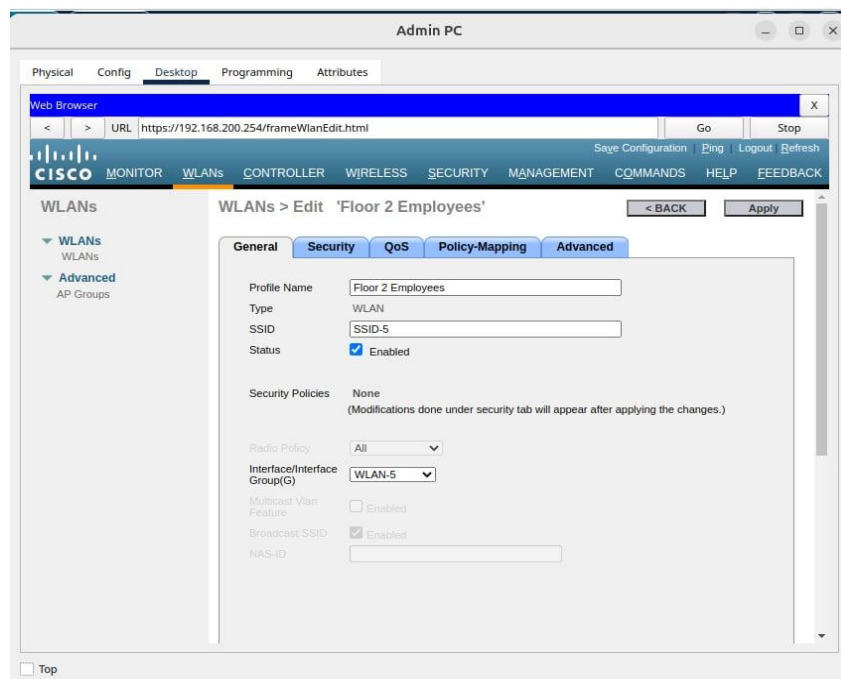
Admin PC

Physical Config Desktop Programming Attributes

Web Browser

X

< > URL https://192.168.200.254/frameWlanEdit.html Go Stop

Save Configuration | Ping | Logout | Refresh

cisco MONITOR WLANs CONTROLLER WIRELESS SECURITY MANAGEMENT COMMANDS HELP FEEDBACK

WLANs

▼ WLANs
WLANs

▼ Advanced
AP Groups

WLANs > Edit 'Floor 2 Employees'

< BACK Apply

General Security QoS Policy-Mapping Advanced

Profile Name Floor 2 Employees
Type WLAN
SSID SSID-5
Status Enabled

Security Policies None
(Modifications done under security tab will appear after applying the changes.)

Radio Policy All
Interface/Interface Group(G) WLAN-5
Multicast Vlan Feature Enabled
Broadcast SSID Enabled
NAS-ID

Top